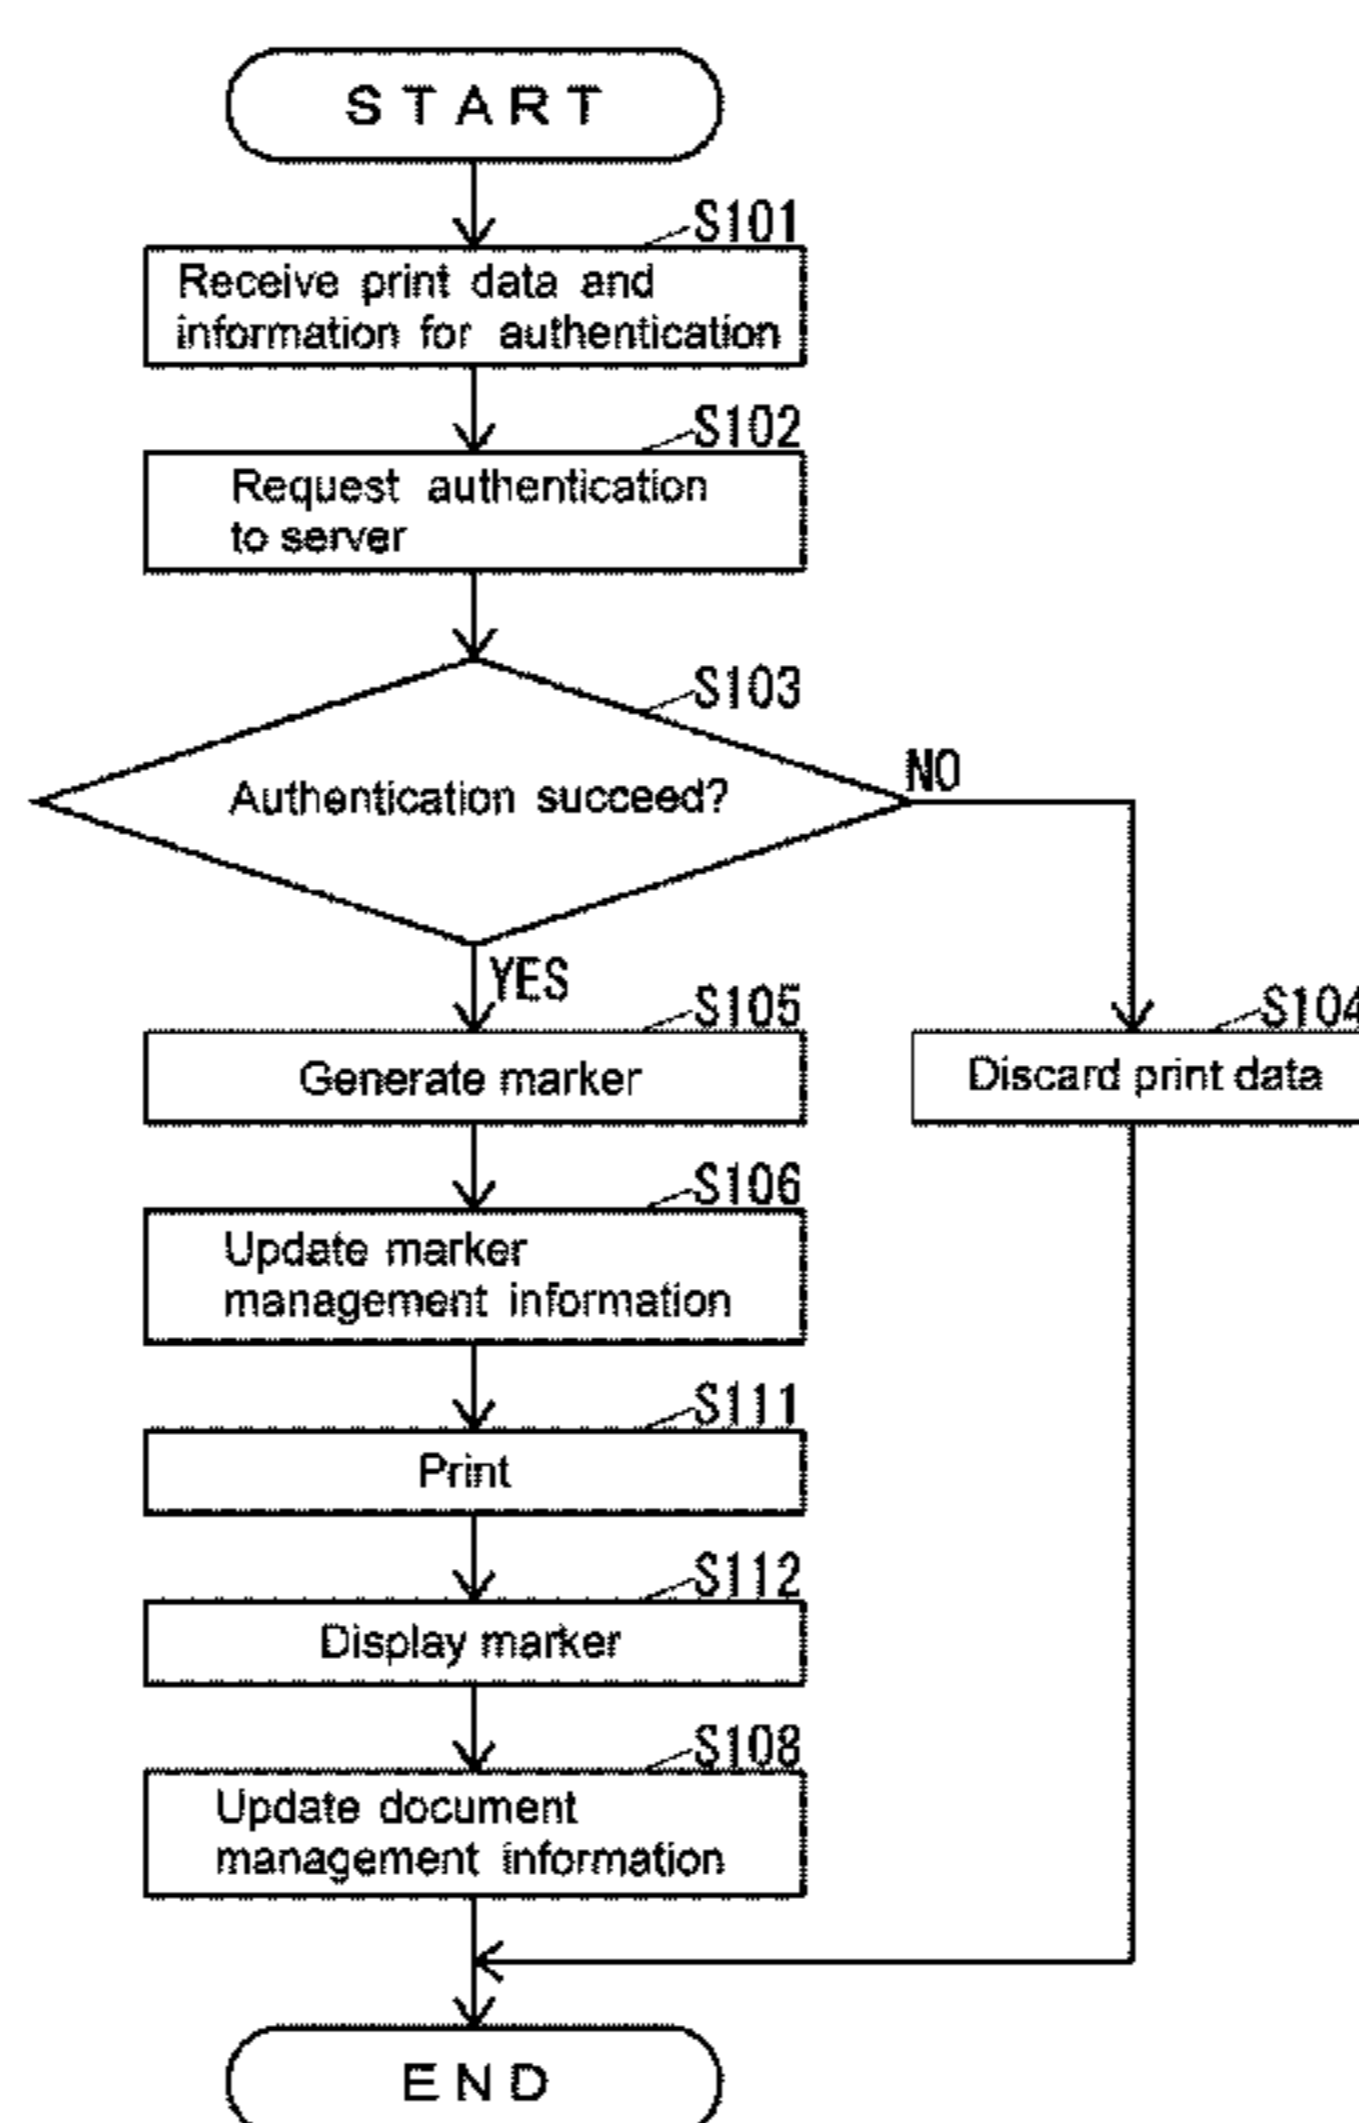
START

S101
Receive print data and information for authentication

S102
Request authentication to server

S103
Authentication succeed?

NO

YES

S105
Generate marker

S104
Discard print data

S106
Update marker management information

S111
Print

S112
Display marker

S108
Update document management information

END